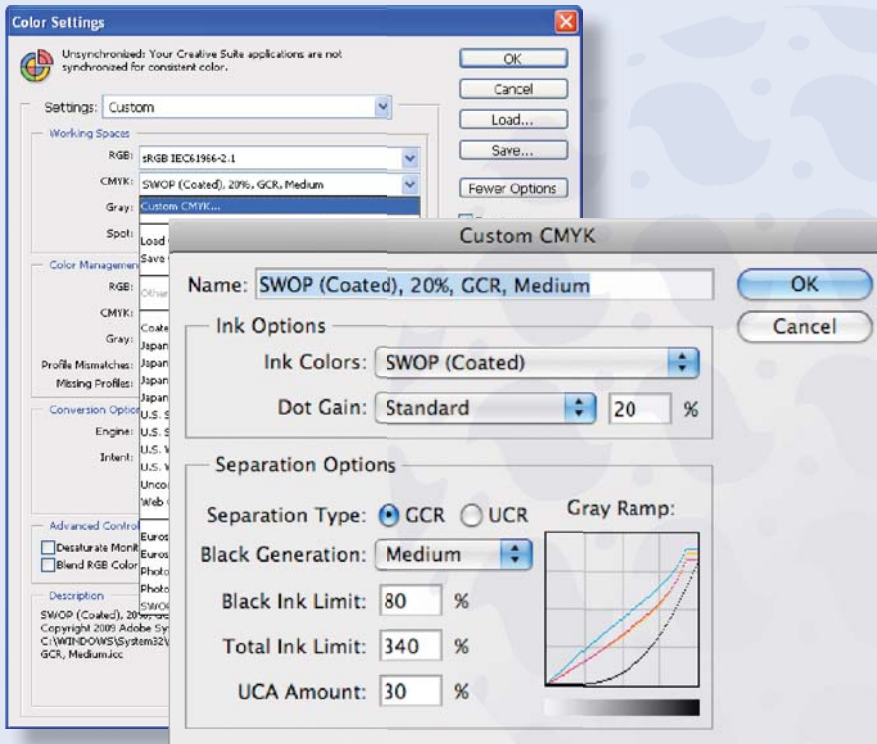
Color Settings

Unsynchronized: Your Creative Suite applications are not synchronized for consistent color.

OK

Cancel

Load...

Save...

Fewer Options

Settings: Custom

Working Spaces

RGB: sRGB IEC61966-2.1

CMYK: SWOP (Coated), 20%, GCR, Medium

Gray: Custom CMYK...

Spot: Load

Save

Color Management

RGB: Other

CMYK:

Gray: Coate

Profile Mismatches: Japan

Missing Profiles: Japan

Japan

Conversion Options Japan

Engine: U.S. S

Intent: U.S. S

U.S. W

U.S. W

Unco

Web

Advanced Controls

Desaturate Monit Euros

Blend RGB Color Euros

Photo

Photo

Description SWOP

SWOP (Coated), 20%

Copyright 2009 Adobe Sy

C:\WINDOWS\System32\

GCR, Medium.icc

Custom CMYK

Name: SWOP (Coated), 20%, GCR, Medium

OK

Cancel

Ink Options

Ink Colors: SWOP (Coated)

Dot Gain: Standard 20 %

Separation Options

Separation Type: GCR UCR

Gray Ramp:

Black Generation: Medium

Black Ink Limit: 80 %

Total Ink Limit: 340 %

UCA Amount: 30 %